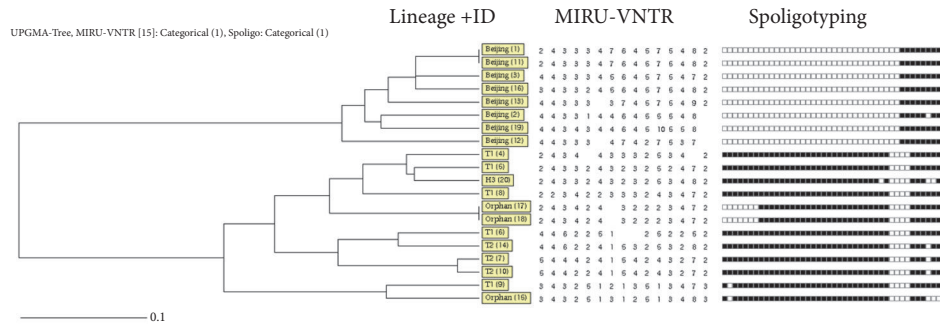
UPGMA-Tree, MIRU-VNTR [15]: Categorical (1), Spoligo: Categorical (1)

Lineage +ID MIRU-VNTR Spoligotyping

| Lineage +ID | MIRU-VNTR |
|---|---|
| Beijing (1) | 2 4 3 3 3 4 7 6 4 5 7 5 4 8 2 |
| Beijing (11) | 2 4 3 3 3 4 7 6 4 6 7 6 4 8 2 |
| Beijing (3) | 4 4 3 3 3 4 5 6 4 5 7 6 4 7 2 |
| Beijing (16) | 3 4 3 3 2 4 5 6 4 5 7 6 4 8 2 |
| Beijing (13) | 4 4 3 3 3 3 7 4 5 7 6 4 9 2 |
| Beijing (2) | 4 4 3 3 1 4 4 6 4 5 5 6 4 8 |
| Beijing (19) | 4 4 3 4 3 4 6 4 5 10 6 5 8 |
| Beijing (12) | 4 4 3 3 3 4 7 4 2 7 6 3 7 |
| T1 (4) | 2 4 3 4 4 3 3 3 2 6 3 4 2 |
| T1 (5) | 2 4 3 3 2 4 3 2 3 2 5 2 4 7 2 |
| H3 (20) | 2 4 3 3 2 4 3 2 3 2 6 3 4 8 2 |
| T1 (8) | 2 2 3 4 2 2 3 3 3 2 4 3 4 7 2 |
| Orphan (17) | 2 4 3 4 2 4 3 2 2 2 3 4 7 2 |
| Orphan (18) | 2 4 3 4 2 4 3 2 2 2 3 4 7 2 |
| T1 (6) | 4 4 6 2 2 6 1 2 6 2 2 6 2 |
| T2 (14) | 4 4 6 2 2 4 1 5 3 2 5 6 2 8 2 |
| T2 (7) | 6 4 4 4 2 2 4 1 5 4 2 4 3 2 7 2 |
| T2 (10) | 6 4 4 4 2 2 4 1 5 4 2 4 3 2 7 2 |
| T1 (9) | 3 4 3 2 5 1 2 1 3 5 1 3 4 7 3 |
| Orphan (15) | 3 4 3 2 5 1 3 1 2 5 1 3 4 8 3 |

0.1